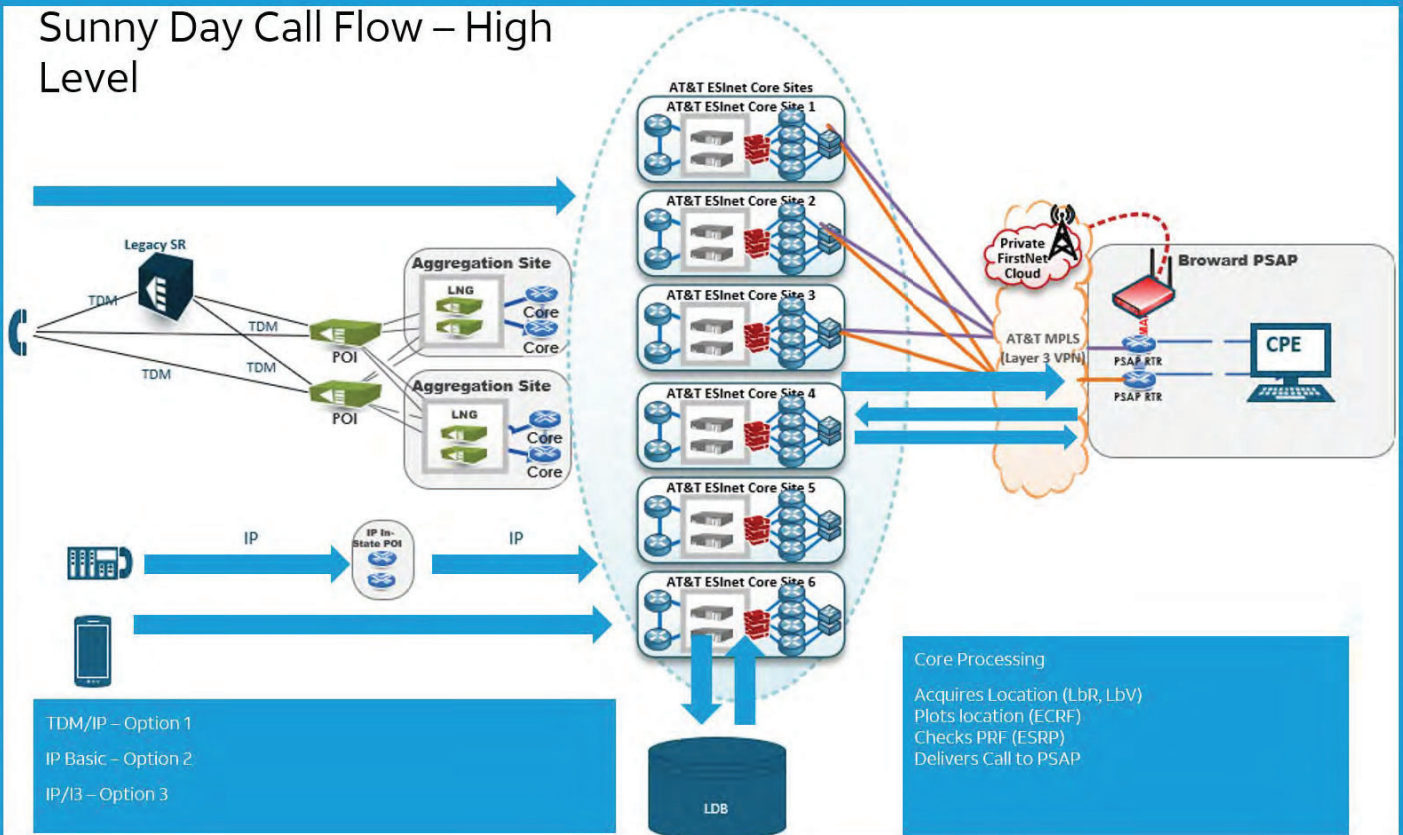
Sunny Day Call Flow – High Level

AT&T ESInet Core Sites
AT&T ESInet Core Site 1
AT&T ESInet Core Site 2
AT&T ESInet Core Site 3
AT&T ESInet Core Site 4
AT&T ESInet Core Site 5
AT&T ESInet Core Site 6

Legacy SR
TDM
TDM
TDM
TDM
POI
POI

Aggregation Site
LNG
Core
Core

Aggregation Site
LNG
Core
Core

IP
IP In-State POI
IP

Private FirstNet Cloud
AT&T MPLS (Layer 3 VPN)

Broward PSAP
PSAP RTR
PSAP RTR
CPE

TDM/IP – Option 1
IP Basic – Option 2
IP/I3 – Option 3

LDB

Core Processing
Acquires Location (LbR, LbV)
Plots location (ECRF)
Checks PRF (ESRP)
Delivers Call to PSAP